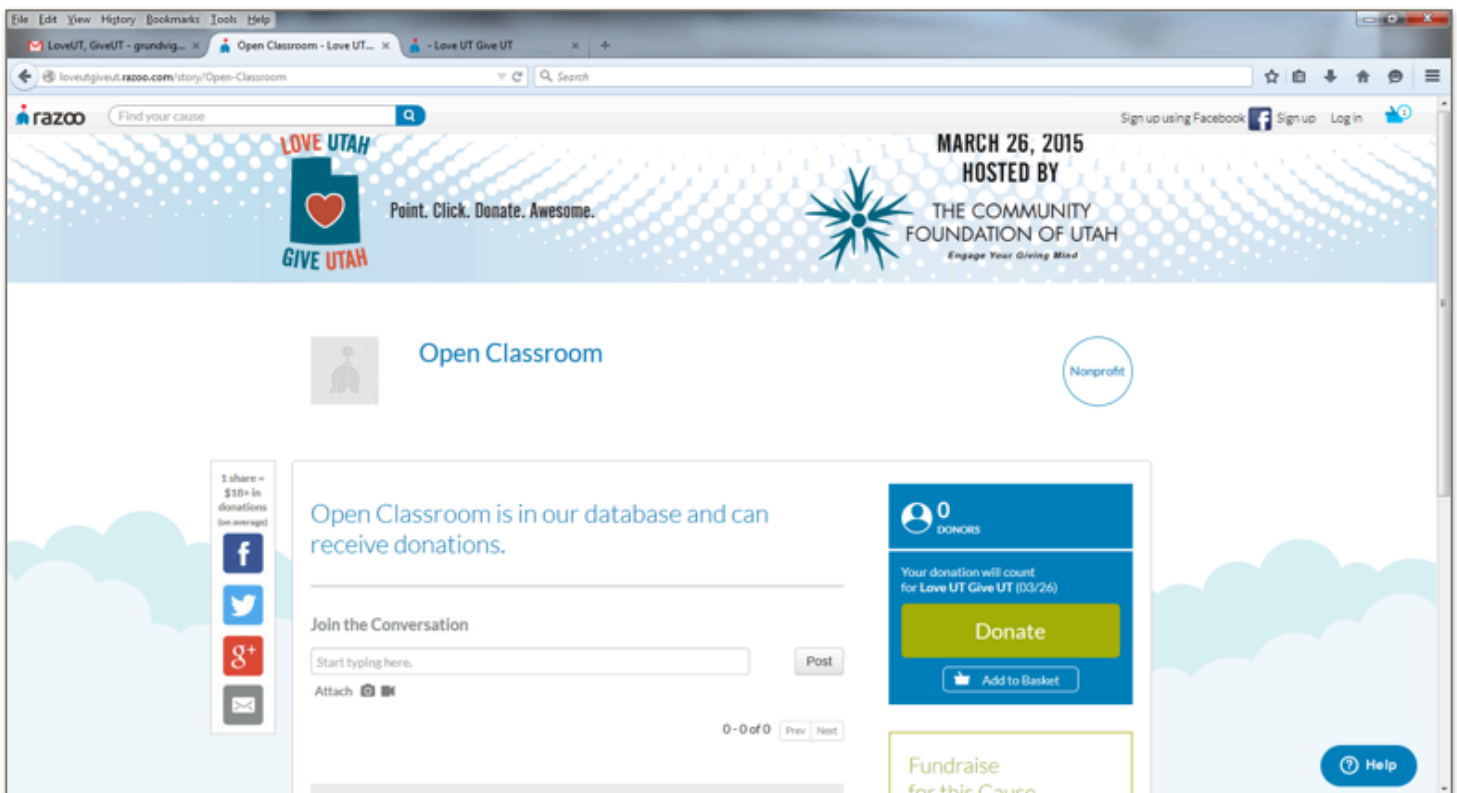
File Edit View History Bookmarks Tools Help

LoveUT, GiveUT - grundvig... ×
Open Classroom - Love UT... ×
- Love UT Give UT ×

loveutgiveut.razoo.com/story/Open-Classroom

Search

razoo Find your cause

Sign up using Facebook Sign up Log in

LOVE UTAH
GIVE UTAH

Point. Click. Donate. Awesome.

MARCH 26, 2015
HOSTED BY
THE COMMUNITY FOUNDATION OF UTAH
Engage Your Giving Mind

Open Classroom

Nonprofit

1 share = $18+ in donations (on average)

Open Classroom is in our database and can receive donations.

Join the Conversation

Start typing here.

Post

Attach

0 - 0 of 0 Prev Next

0
DONORS

Your donation will count for Love UT Give UT (03/26)

Donate

Add to Basket

Fundraise
for this Cause

Help